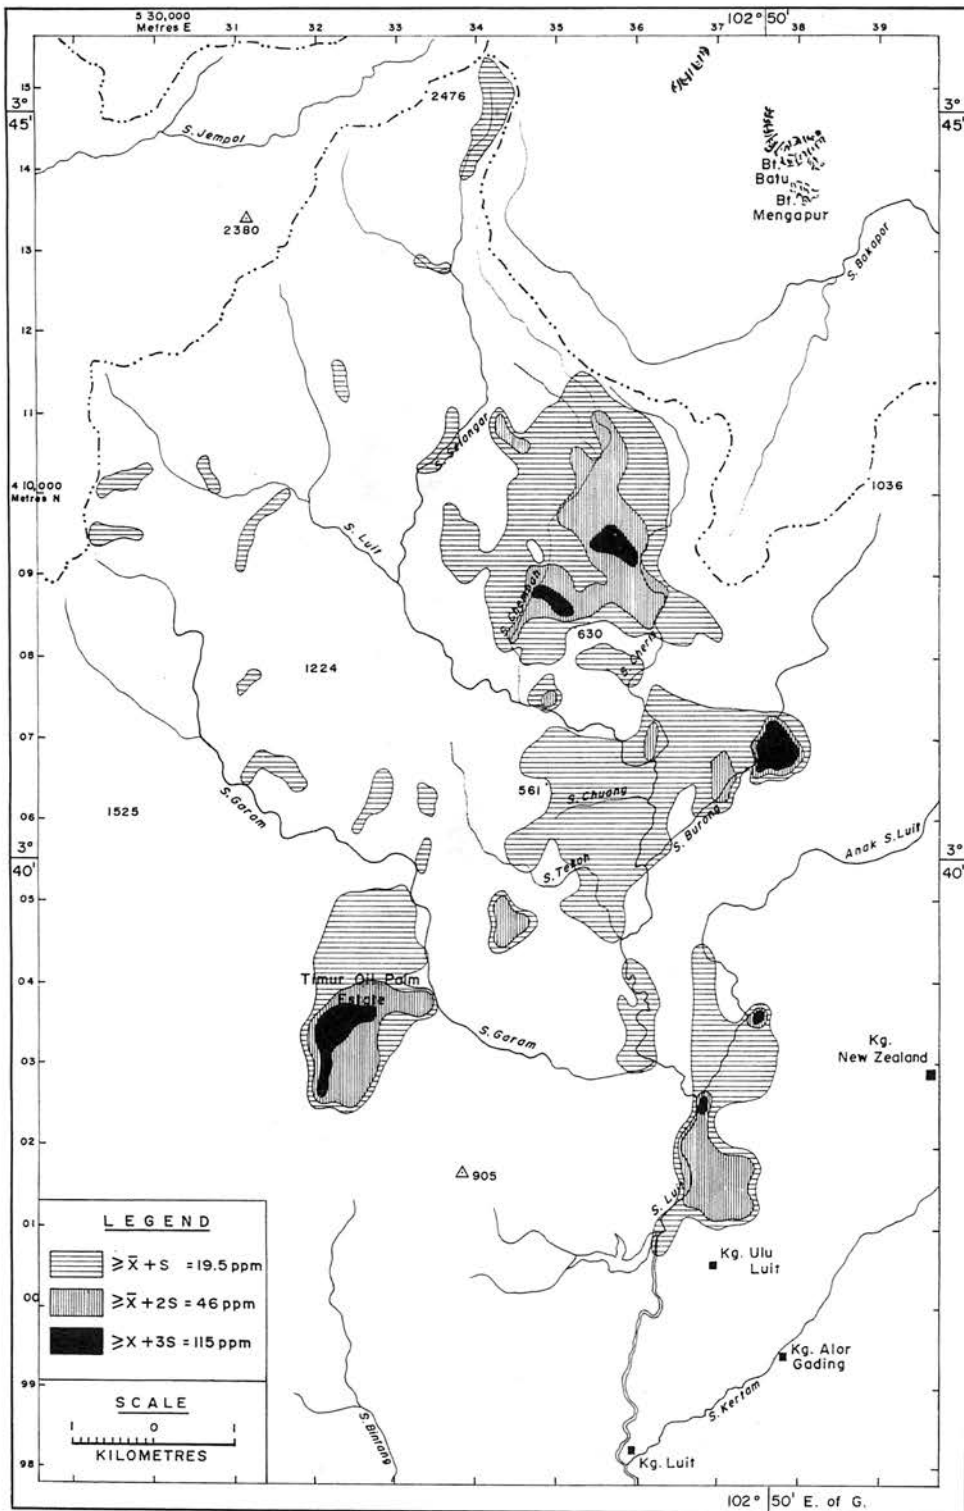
5 30,000 Metres E
31
32
33
34
35
36
37
102° 50'
38
39

15
3° 45'
3° 45'
14
13
12
11
4 10,000 Metres N
09
08
07
06
3° 40'
3° 40'
05
04
03
02
01
00
99
98

2476
S. Jempol
Bt.
Batu
Bt.
Mengapur
2380
S. Bakapor
S. Selangor
1036
S. Luit
630
S. Cherio
1224
S. Garam
561
S. Chuong
S. Burong
1525
Anak S. Luit
S. Tekoh
Timur Oil Palm Estate
S. Garam
Kg. New Zealand
905
S. Luit
Kg. Ulu Luit
Kg. Alor Gading
S. Kertam
S. Bintang
Kg. Luit

LEGEND
$\geqslant \bar{X}+S$ = 19.5 ppm
$\geqslant \bar{X}+2S$ = 46 ppm
$\geqslant X+3S$ = 115 ppm

SCALE
1 0 1
KILOMETRES

102° 50' E. of G.